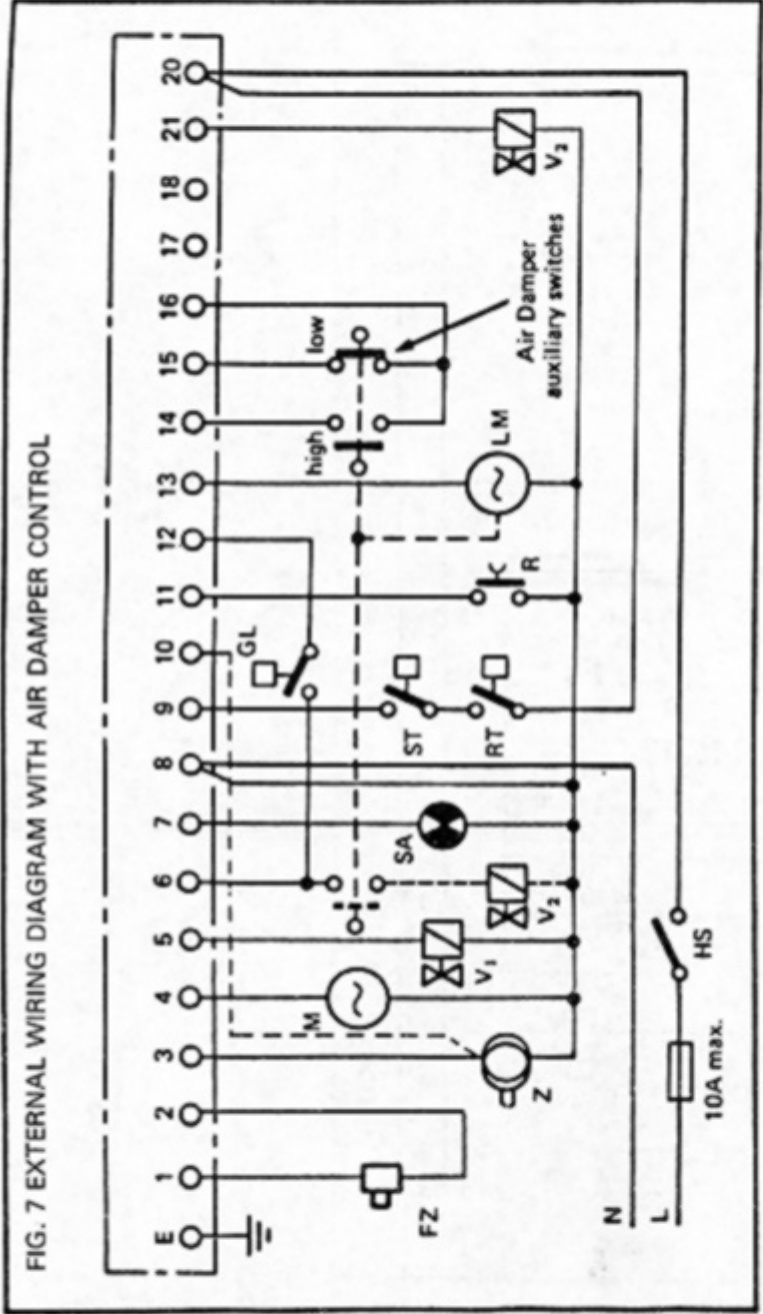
FIG. 7 EXTERNAL WIRING DIAGRAM WITH AIR DAMPER CONTROL

E 1 2 3 4 5 6 7 8 9 10 11 12 13 14 15 16 17 18 21 20

GL
low
high
Air Damper auxiliary switches
ST
RT
R
LM
SA
$V_1$
$V_2$
$V_2$
M
Z
FZ
N
L
10A max.
HS